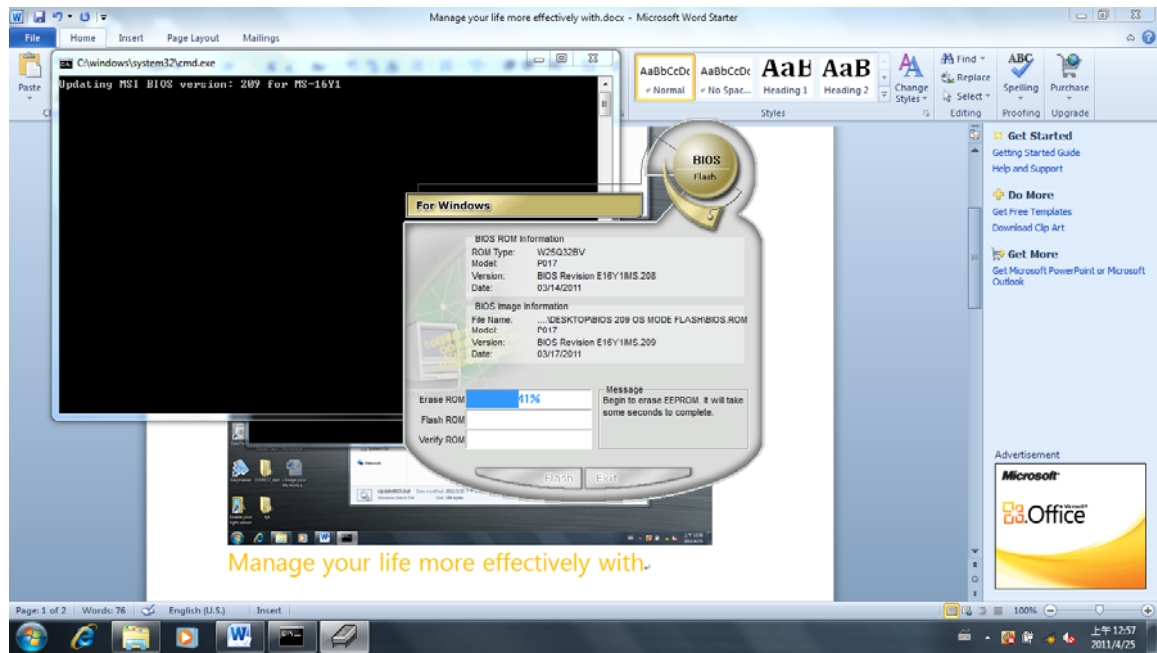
Manage your life more effectively with.docx - Microsoft Word Starter

File
Home
Insert
Page Layout
Mailings

Paste

C:\windows\system32\cmd.exe

Updating MSI BIOS version: 209 for MS-16Y1

AaBbCcDc
¶ Normal
AaBbCcDc
¶ No Spac...
AaB
Heading 1
AaB
Heading 2
Change Styles
Styles

Find
Replace
Select
Editing
Spelling
Proofing
Purchase
Upgrade

BIOS
Flash

For Windows

BIOS ROM Information
ROM Type: W25Q32BV
Model: P017
Version: BIOS Revision E16Y1IMS.208
Date: 03/14/2011

BIOS Image Information
File Name: ....\DESKTOP\BIOS 209 OS MODE FLASH\BIOS.ROM
Model: P017
Version: BIOS Revision E16Y1IMS.209
Date: 03/17/2011

Erase ROM 41%
Flash ROM
Verify ROM

Message
Begin to erase EEPROM. It will take some seconds to complete.

Flash
Exit

Manage your life more effectively with

Get Started
Getting Started Guide
Help and Support

Do More
Get Free Templates
Download Clip Art

Get More
Get Microsoft PowerPoint or Microsoft Outlook

Advertisement
Microsoft
Office

Page: 1 of 2 | Words: 76 | English (U.S.) | Insert
100%

上午 12:57
2011/4/25